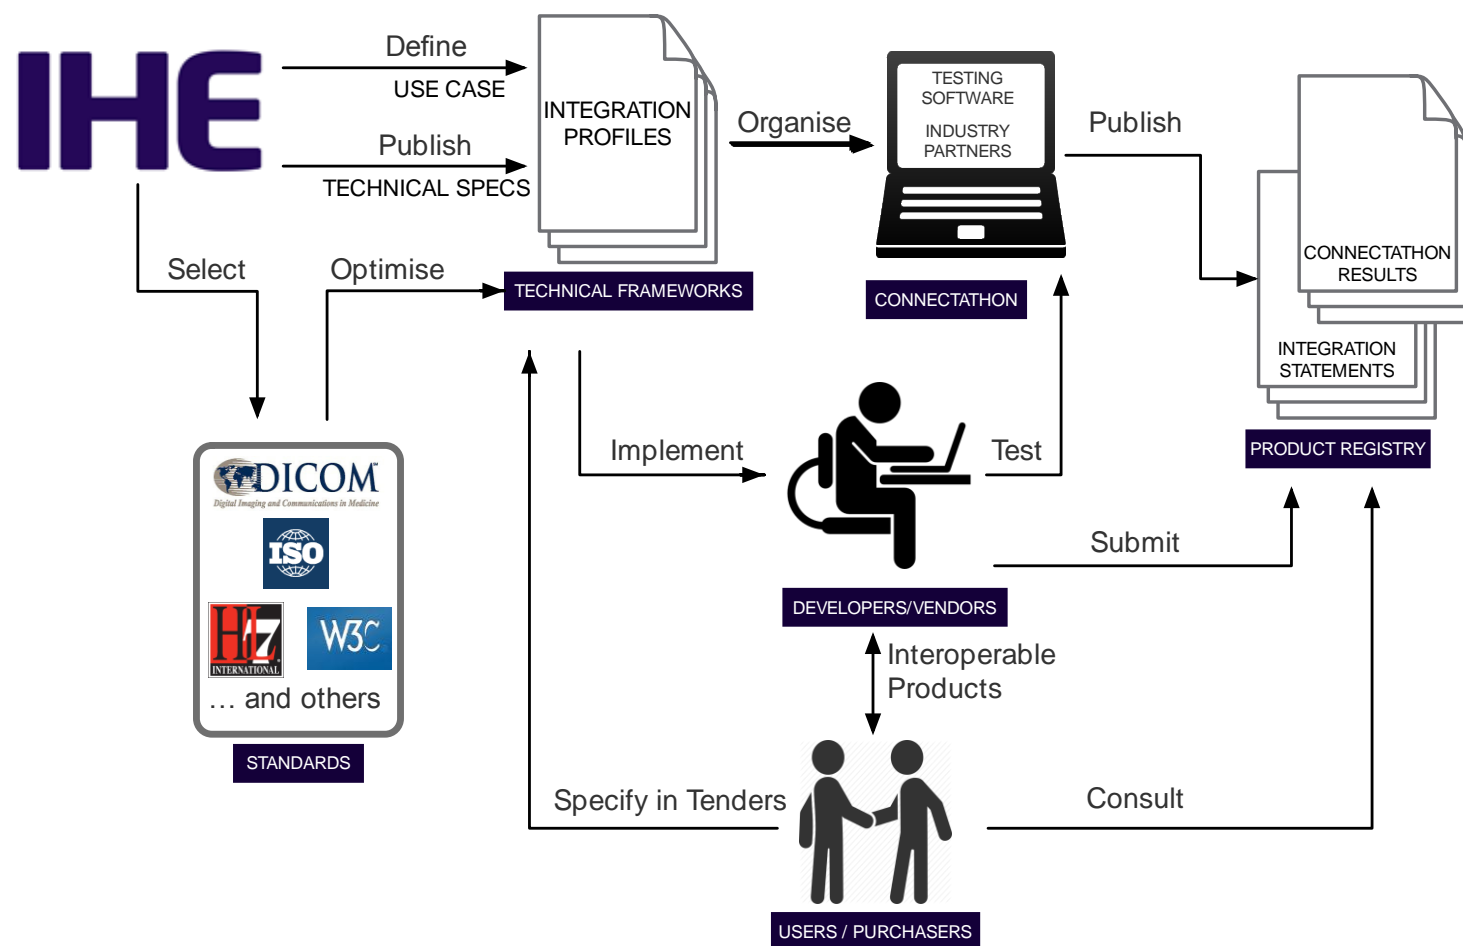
IHE

Define
USE CASE

Publish
TECHNICAL SPECS

INTEGRATION PROFILES

TECHNICAL FRAMEWORKS

Organise

TESTING SOFTWARE
INDUSTRY PARTNERS

CONNECTATHON

Publish

CONNECTATHON RESULTS

INTEGRATION STATEMENTS

PRODUCT REGISTRY

Select

Optimise

DICOM
Digital Imaging and Communications in Medicine

ISO

HL7 INTERNATIONAL

W3C

… and others

STANDARDS

Implement

Test

Submit

DEVELOPERS/VENDORS

Interoperable Products

Specify in Tenders

Consult

USERS / PURCHASERS